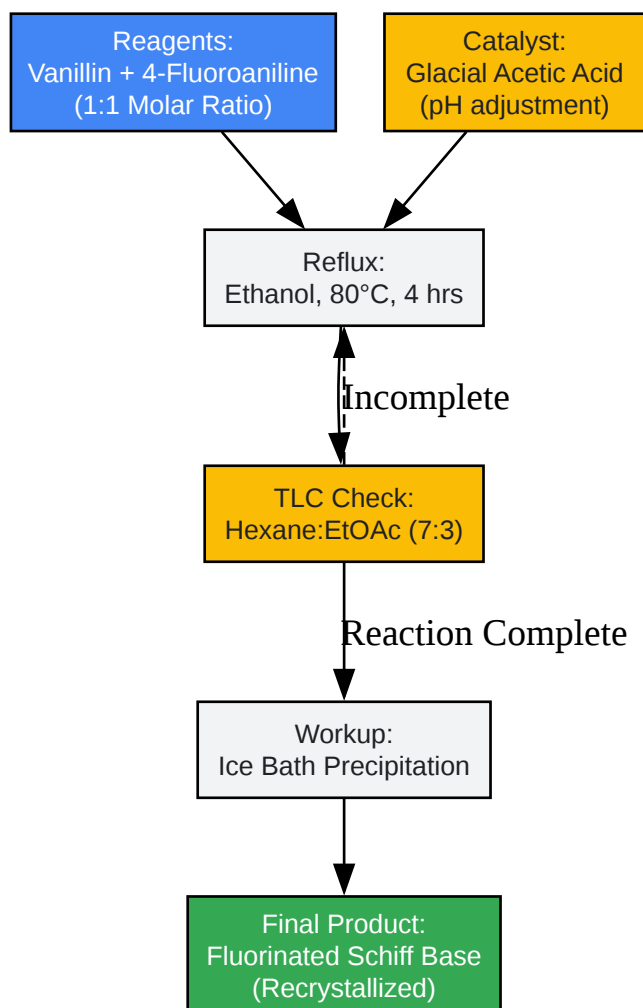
Reagents:
Vanillin + 4-Fluoroaniline
(1:1 Molar Ratio)

Catalyst:
Glacial Acetic Acid
(pH adjustment)

Reflux:
Ethanol, 80°C, 4 hrs

Incomplete

TLC Check:
Hexane:EtOAc (7:3)

Reaction Complete

Workup:
Ice Bath Precipitation

Final Product:
Fluorinated Schiff Base
(Recrystallized)